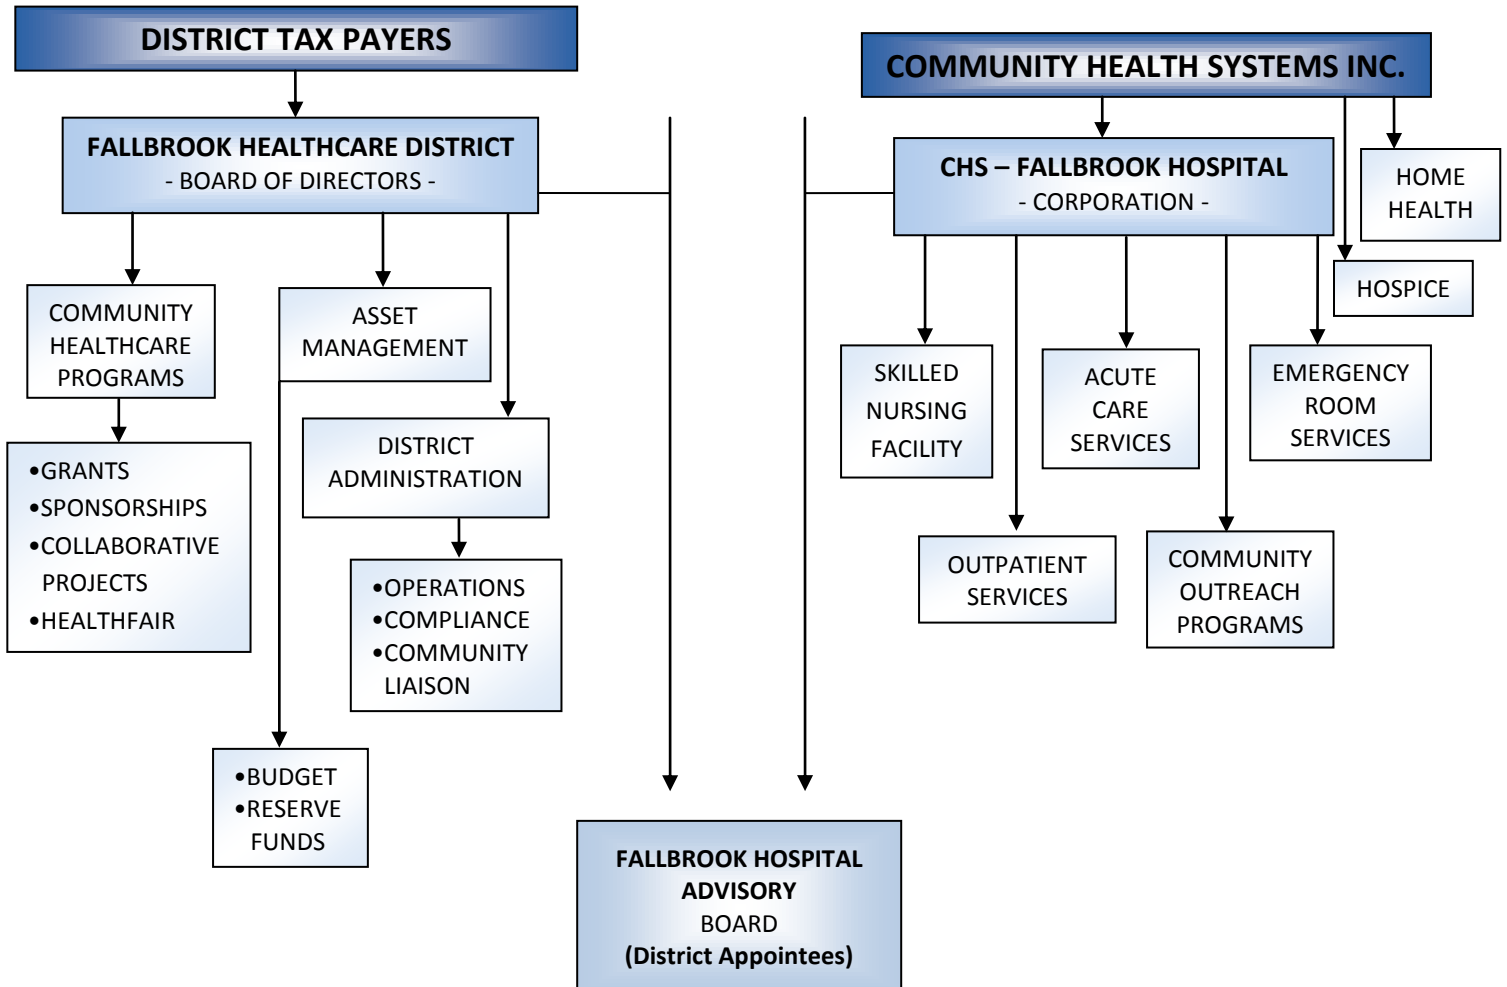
DISTRICT TAX PAYERS

FALLBROOK HEALTHCARE DISTRICT
- BOARD OF DIRECTORS -

COMMUNITY HEALTHCARE PROGRAMS

•GRANTS
•SPONSORSHIPS
•COLLABORATIVE PROJECTS
•HEALTHFAIR

ASSET MANAGEMENT

DISTRICT ADMINISTRATION

•OPERATIONS
•COMPLIANCE
•COMMUNITY LIAISON

•BUDGET
•RESERVE FUNDS

COMMUNITY HEALTH SYSTEMS INC.

CHS – FALLBROOK HOSPITAL
- CORPORATION -

HOME HEALTH

HOSPICE

SKILLED NURSING FACILITY

ACUTE CARE SERVICES

EMERGENCY ROOM SERVICES

OUTPATIENT SERVICES

COMMUNITY OUTREACH PROGRAMS

FALLBROOK HOSPITAL ADVISORY
BOARD
(District Appointees)